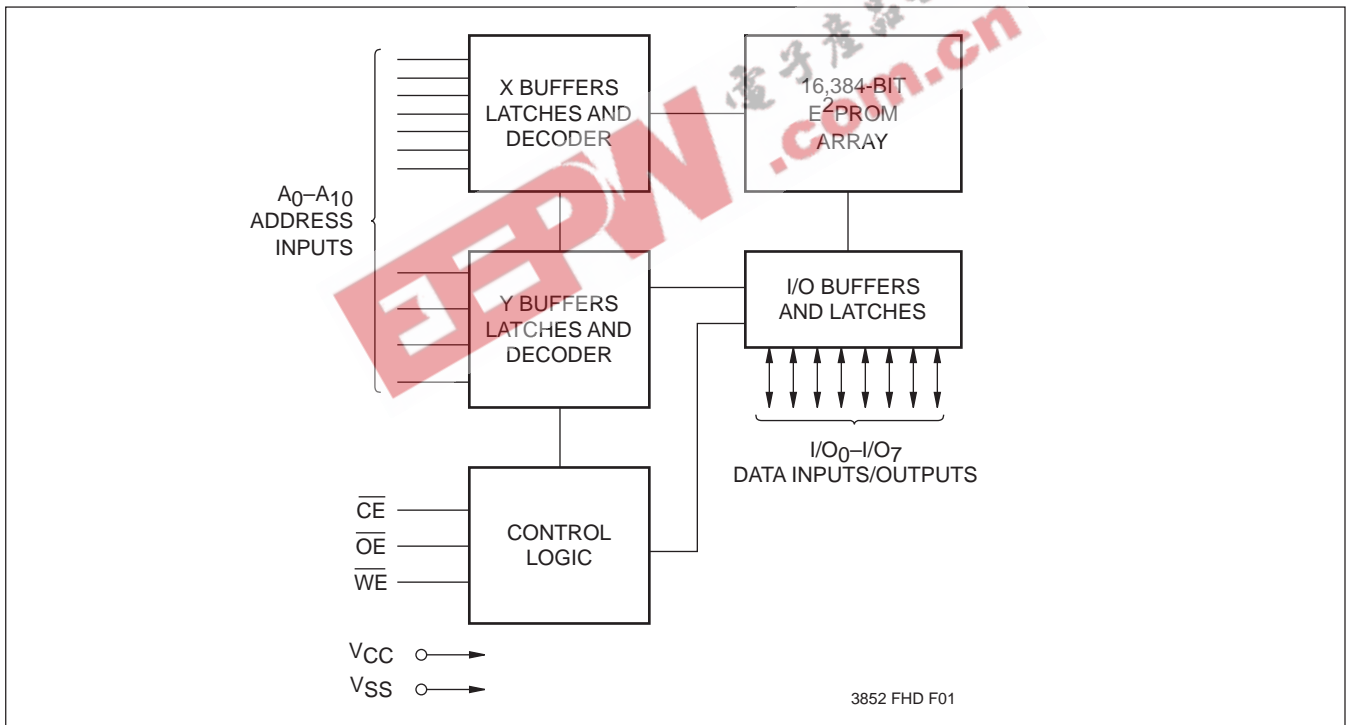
X BUFFERS LATCHES AND DECODER

16,384-BIT $E^2$PROM ARRAY

$A_0$–$A_{10}$ ADDRESS INPUTS

Y BUFFERS LATCHES AND DECODER

I/O BUFFERS AND LATCHES

$I/O_0$–$I/O_7$ DATA INPUTS/OUTPUTS

$\overline{CE}$
$\overline{OE}$
$\overline{WE}$

CONTROL LOGIC

$V_{CC}$
$V_{SS}$

3852 FHD F01

電子產品 .com.cn EEPW